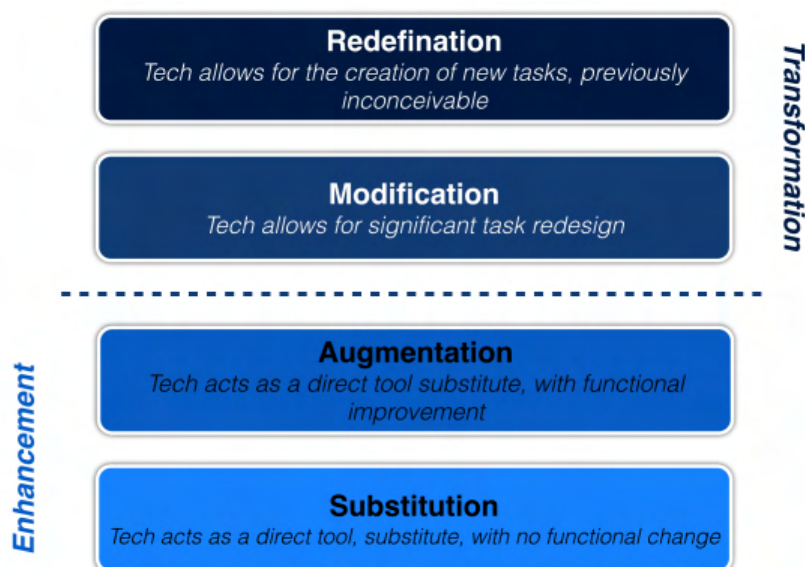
Redefination
Tech allows for the creation of new tasks, previously inconceivable

Modification
Tech allows for significant task redesign

Transformation

Augmentation
Tech acts as a direct tool substitute, with functional improvement

Substitution
Tech acts as a direct tool, substitute, with no functional change

Enhancement